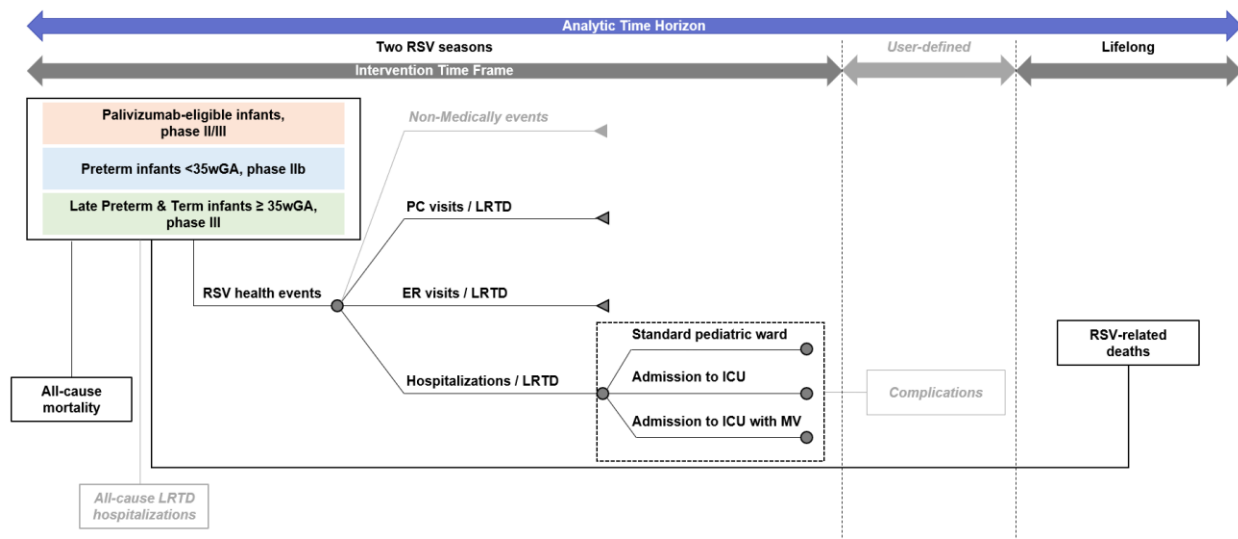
Analytic Time Horizon

Two RSV seasons

User-defined

Lifelong

Intervention Time Frame

Palivizumab-eligible infants, phase II/III

Preterm infants <35wGA, phase IIb

Late Preterm & Term infants ≥ 35wGA, phase III

Non-Medically events

PC visits / LRTD

RSV health events

ER visits / LRTD

Standard pediatric ward

Admission to ICU

Hospitalizations / LRTD

Admission to ICU with MV

Complications

RSV-related deaths

All-cause mortality

All-cause LRTD hospitalizations